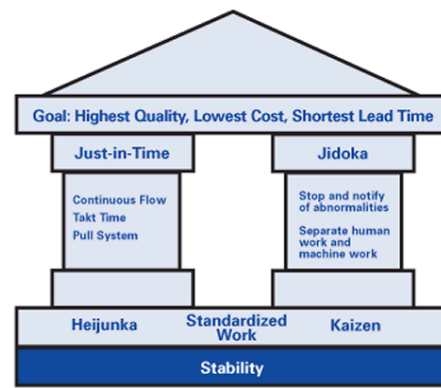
Goal: Highest Quality, Lowest Cost, Shortest Lead Time

Just-in-Time

Continuous Flow
Takt Time
Pull System

Jidoka

Stop and notify of abnormalities

Separate human work and machine work

Heijunka

Standardized Work

Kaizen

Stability